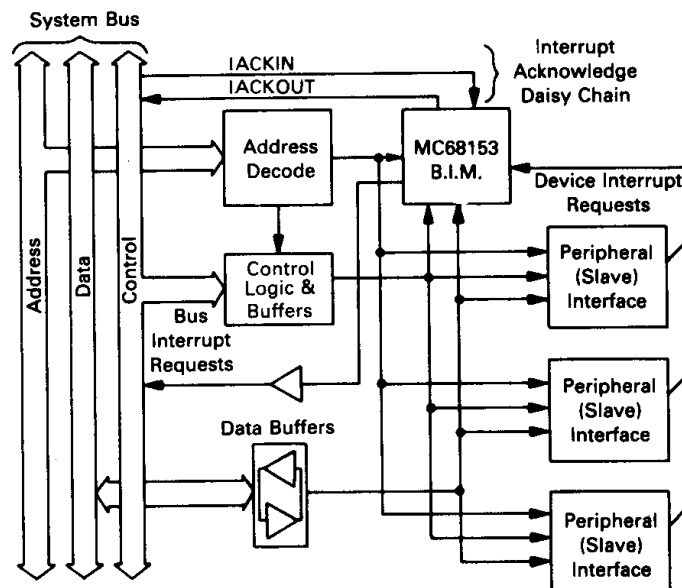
System Bus

IACKIN
IACKOUT

Interrupt Acknowledge Daisy Chain

Address Decode

MC68153 B.I.M.

Device Interrupt Requests

Address

Data

Control

Control Logic & Buffers

Peripheral (Slave) Interface

Bus Interrupt Requests

Peripheral (Slave) Interface

Data Buffers

Peripheral (Slave) Interface